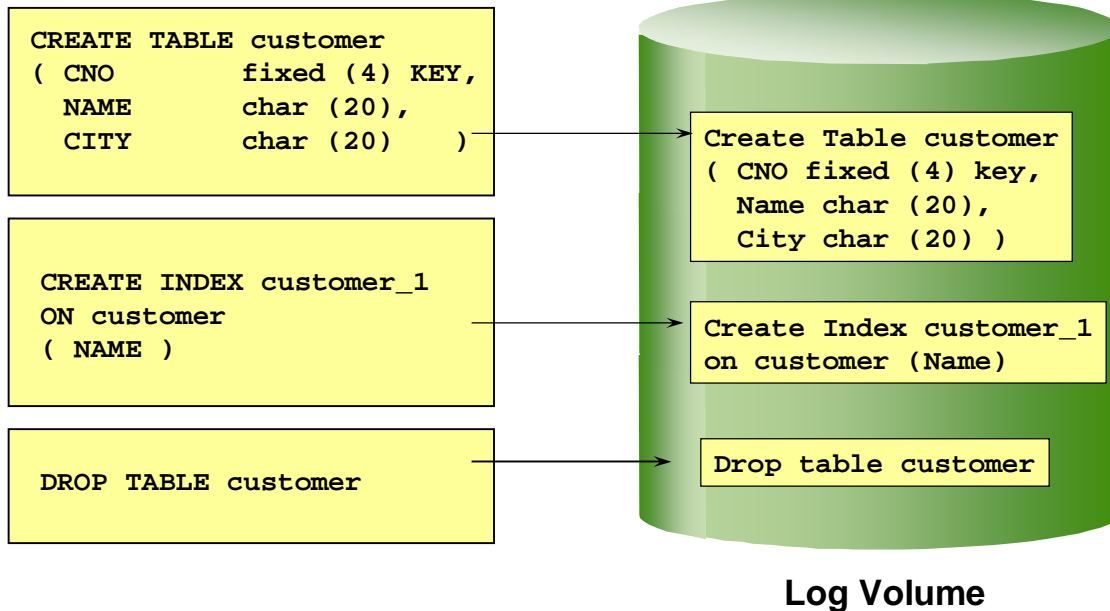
CREATE TABLE customer
( CNO fixed (4) KEY,
NAME char (20),
CITY char (20) )

CREATE INDEX customer_1
ON customer
( NAME )

DROP TABLE customer

Create Table customer
( CNO fixed (4) key,
Name char (20),
City char (20) )

Create Index customer_1
on customer (Name)

Drop table customer

Log Volume